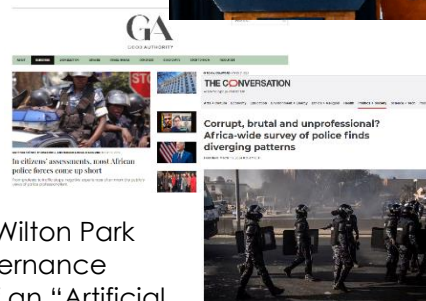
GA
GOOD AUTHORITY

In citizens' assessments, most African police forces come up short

THE CONVERSATION

Corrupt, brutal and unprofessional? Africa-wide survey of police finds diverging patterns

Wilton Park
ernance
an "Artificial